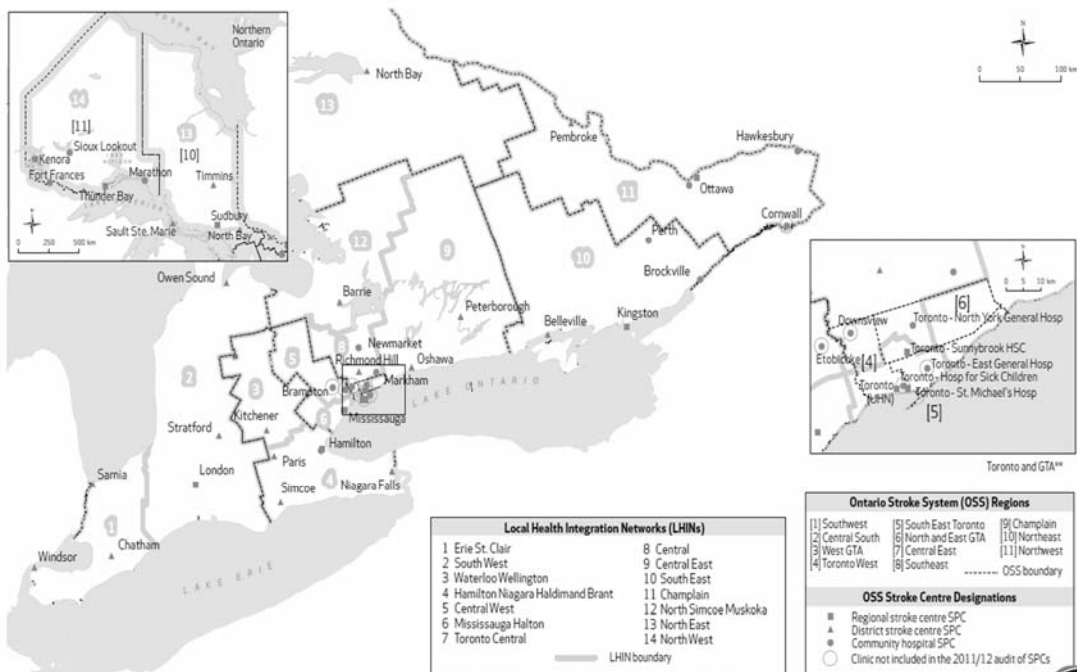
Northern Ontario
14
[11]
13
[10]
Sioux Lookout
Kenora
Fort Frances
Marathon
Timmins
Thunder Bay
Sault Ste. Marie
Sudbury
North Bay
0 250 500 km
N
0 50 100 km
North Bay
13
Pembroke
Hawkesbury
11
Ottawa
Cornwall
Perth
10
Brockville
12
9
Owen Sound
Barrie
Peterborough
Kingston
Belleville
Newmarket
Richmond Hill
Oshawa
8
5
Markham
2
3
Brampton
LAKE ONTARIO
Kitchener
6
Mississauga
Stratford
Hamilton
London
Paris
Simcoe
Niagara Falls
Sarnia
1
Chatham
Windsor
LAKE ERIE
N
0 5 10 km
[6]
Downsview
Toronto - North York General Hosp
Etobicoke
[4]
Toronto - Sunnybrook HSC
Toronto - East General Hosp
Toronto - Hosp for Sick Children
Toronto (UHN)
Toronto - St. Michael's Hosp
[5]
Toronto and GTA**

| Local Health Integration Networks (LHINs) | |
|---|---|
| 1 Erie St. Clair | 8 Central |
| 2 South West | 9 Central East |
| 3 Waterloo Wellington | 10 South East |
| 4 Hamilton Niagara Haldimand Brant | 11 Champlain |
| 5 Central West | 12 North Simcoe Muskoka |
| 6 Mississauga Halton | 13 North East |
| 7 Toronto Central | 14 North West |

LHIN boundary

| Ontario Stroke System (OSS) Regions | | |
|---|---|---|
| [1] Southwest | [5] South East Toronto | [9] Champlain |
| [2] Central South | [6] North and East GTA | [10] Northeast |
| [3] West GTA | [7] Central East | [11] Northwest |
| [4] Toronto West | [8] Southeast | ------- OSS boundary |

OSS Stroke Centre Designations
Regional stroke centre SPC
District stroke centre SPC
Community hospital SPC
Clinic not included in the 2011/12 audit of SPCs